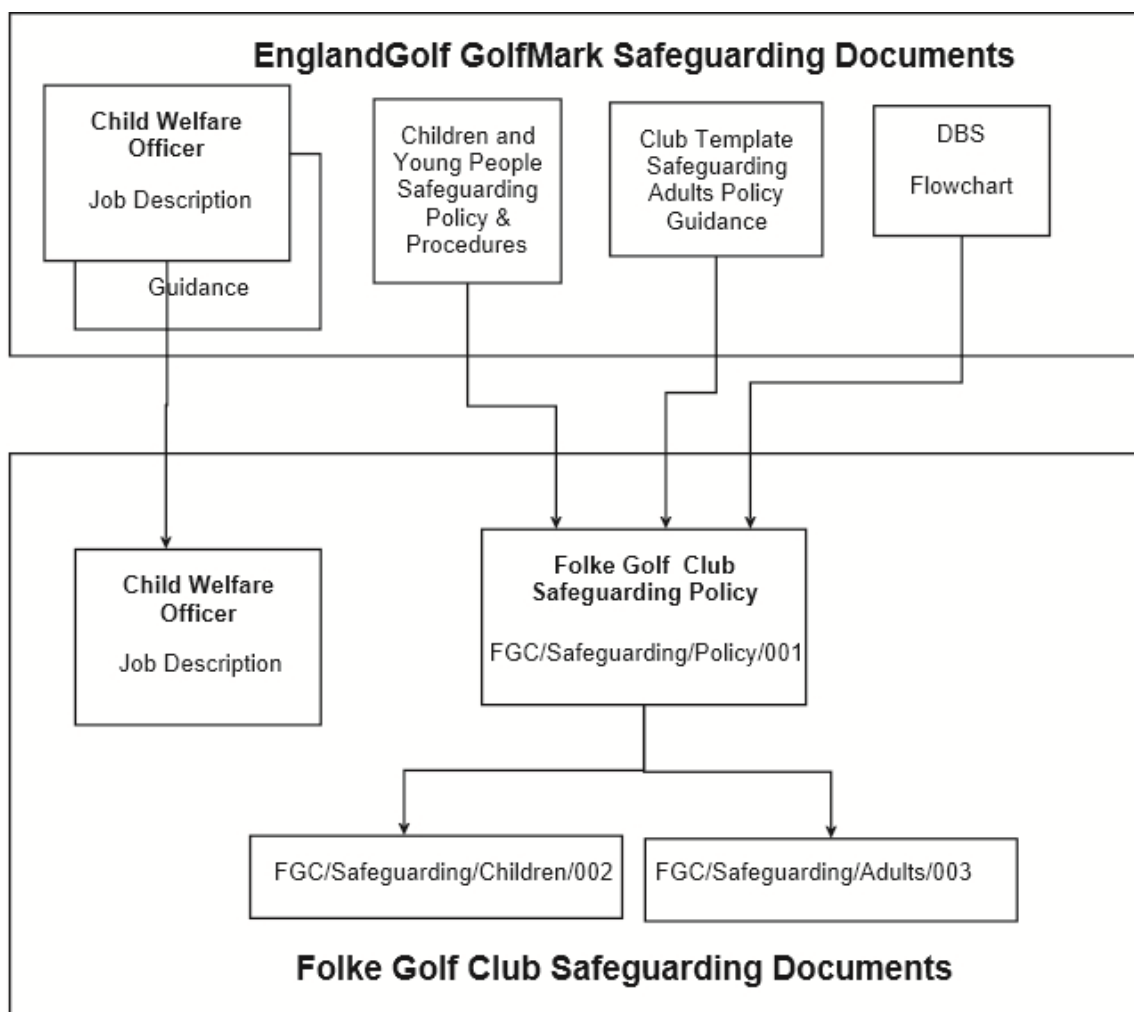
EnglandGolf GolfMark Safeguarding Documents

Child Welfare Officer

Job Description

Guidance

Children and Young People Safeguarding Policy & Procedures

Club Template Safeguarding Adults Policy Guidance

DBS

Flowchart

Child Welfare Officer

Job Description

Folke Golf Club Safeguarding Policy

FGC/Safeguarding/Policy/001

FGC/Safeguarding/Children/002

FGC/Safeguarding/Adults/003

Folke Golf Club Safeguarding Documents